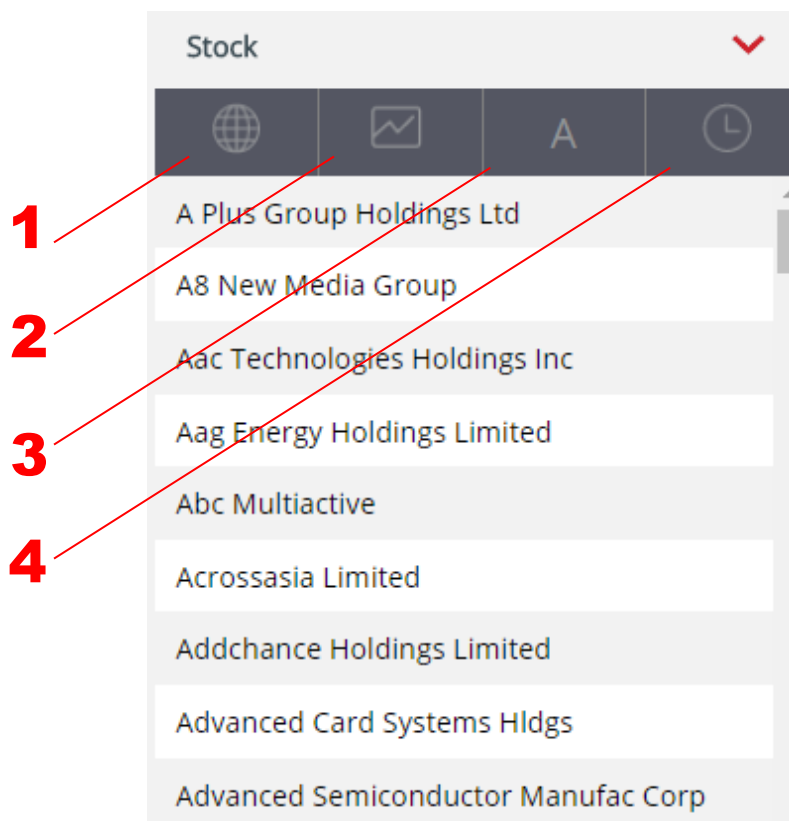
Stock

A

1

2

3

4

A Plus Group Holdings Ltd

A8 New Media Group

Aac Technologies Holdings Inc

Aag Energy Holdings Limited

Abc Multiactive

Acrossasia Limited

Addchance Holdings Limited

Advanced Card Systems Hldgs

Advanced Semiconductor Manufac Corp